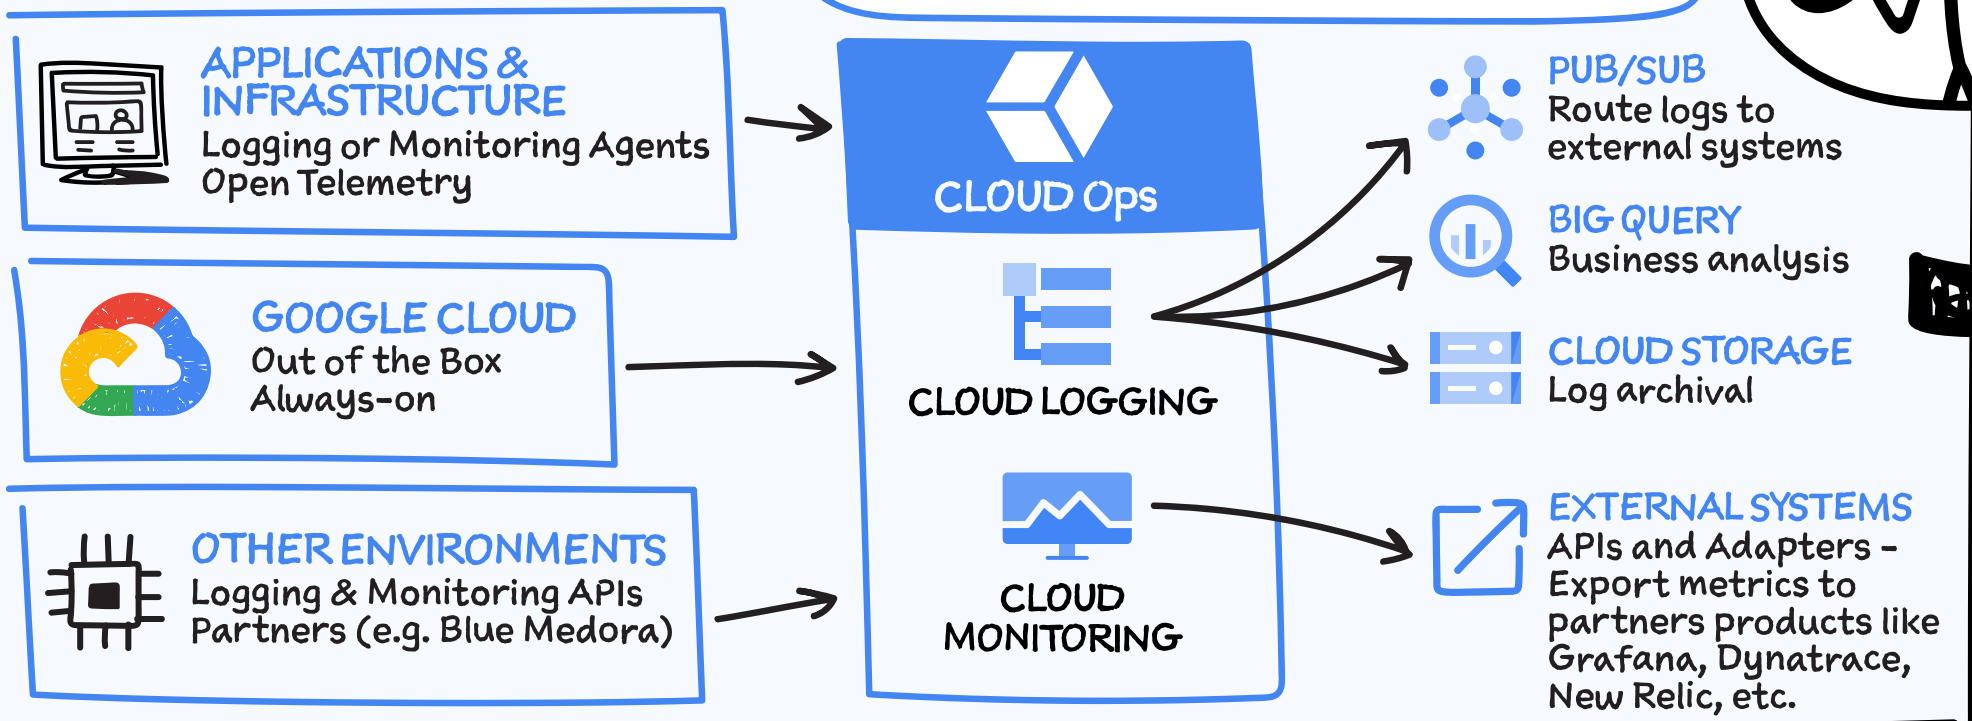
APPLICATIONS & INFRASTRUCTURE
Logging or Monitoring Agents
Open Telemetry

GOOGLE CLOUD
Out of the Box
Always-on

OTHER ENVIRONMENTS
Logging & Monitoring APIs
Partners (e.g. Blue Medora)

CLOUD Ops

CLOUD LOGGING

CLOUD MONITORING

PUB/SUB
Route logs to external systems

BIG QUERY
Business analysis

CLOUD STORAGE
Log archival

EXTERNAL SYSTEMS
APIs and Adapters - Export metrics to partners products like Grafana, Dynatrace, New Relic, etc.